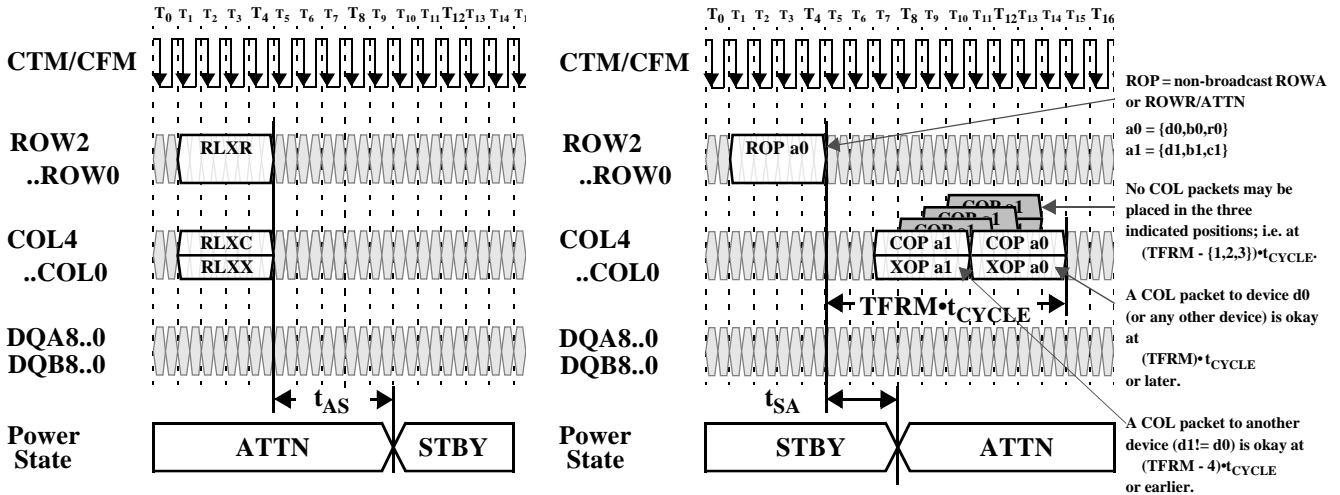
$T_0$ $T_1$ $T_2$ $T_3$ $T_4$ $T_5$ $T_6$ $T_7$ $T_8$ $T_9$ $T_{10}$ $T_{11}$ $T_{12}$ $T_{13}$ $T_{14}$ $T_1$

CTM/CFM

ROW2 ..ROW0

RLXR

COL4 ..COL0

RLXC

RLXX

DQA8..0 DQB8..0

$t_{AS}$

Power State

ATTN

STBY

$T_0$ $T_1$ $T_2$ $T_3$ $T_4$ $T_5$ $T_6$ $T_7$ $T_8$ $T_9$ $T_{10}$ $T_{11}$ $T_{12}$ $T_{13}$ $T_{14}$ $T_{15}$ $T_{16}$

CTM/CFM

ROW2 ..ROW0

ROP a0

COL4 ..COL0

COP a1

COP a1

COP a1

COP a1

COP a0

XOP a1

XOP a0

TFRM•$t_{CYCLE}$

DQA8..0 DQB8..0

$t_{SA}$

Power State

STBY

ATTN

ROP = non-broadcast ROWA or ROWR/ATTN

a0 = {d0,b0,r0}
a1 = {d1,b1,c1}

No COL packets may be placed in the three indicated positions; i.e. at (TFRM - {1,2,3})•$t_{CYCLE}$.

A COL packet to device d0 (or any other device) is okay at (TFRM)•$t_{CYCLE}$ or later.

A COL packet to another device (d1!= d0) is okay at (TFRM - 4)•$t_{CYCLE}$ or earlier.